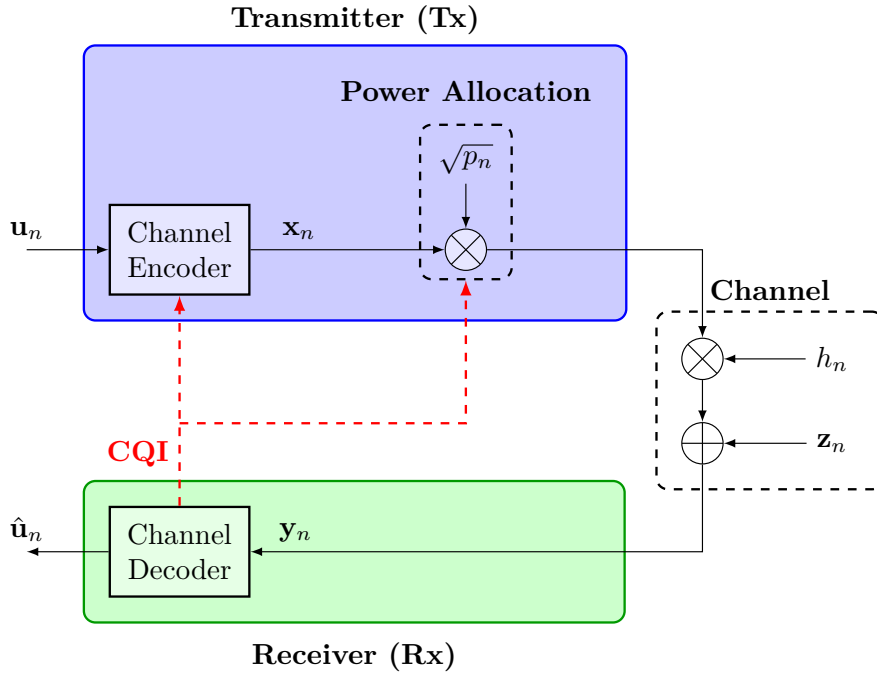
Transmitter (Tx)

Power Allocation

$\sqrt{p_n}$

$\mathbf{u}_n$

Channel Encoder

$\mathbf{x}_n$

Channel

$h_n$

$\mathbf{z}_n$

CQI

$\hat{\mathbf{u}}_n$

Channel Decoder

$\mathbf{y}_n$

Receiver (Rx)